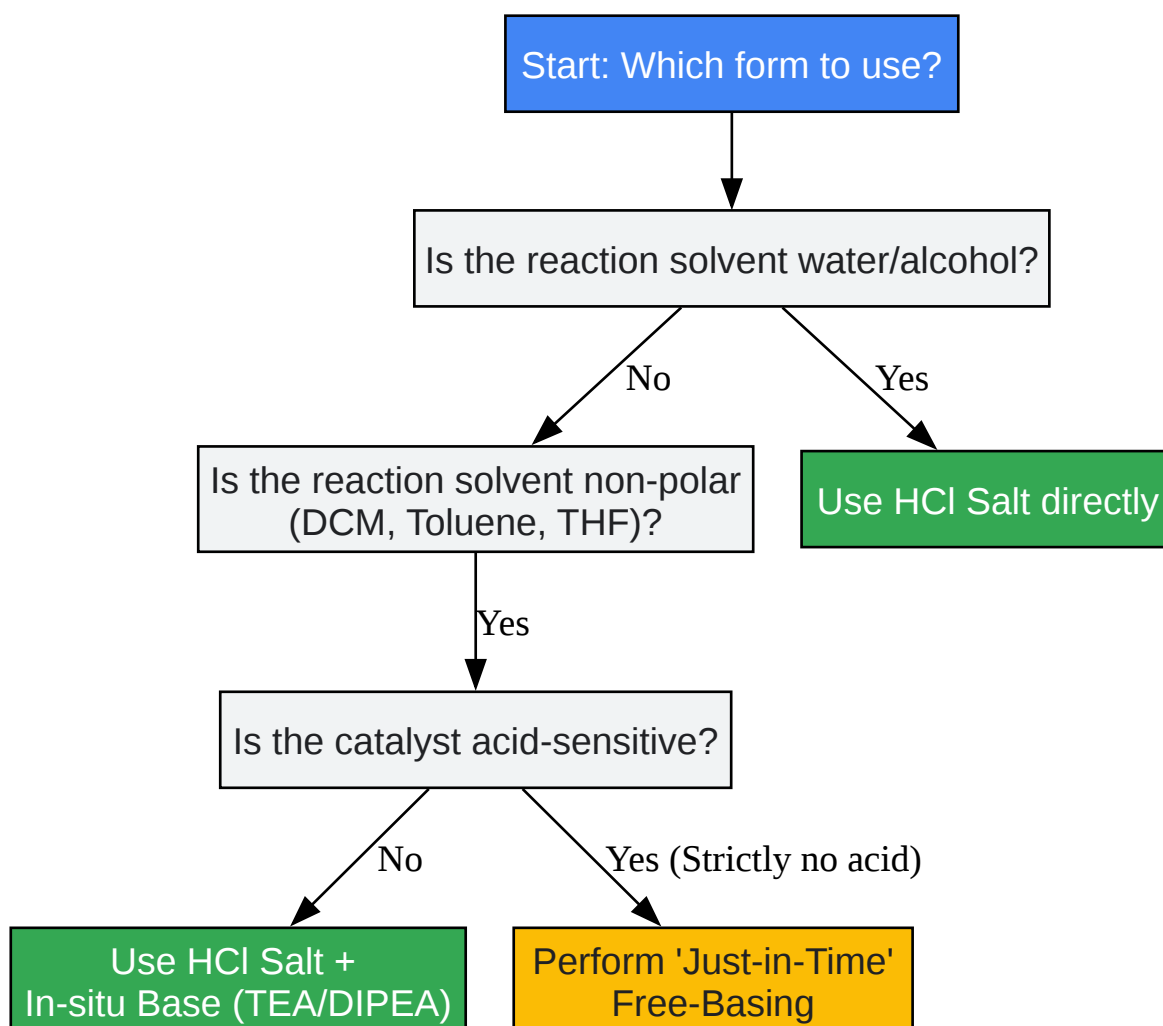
Start: Which form to use?

Is the reaction solvent water/alcohol?

No

Yes

Is the reaction solvent non-polar (DCM, Toluene, THF)?

Use HCl Salt directly

Yes

Is the catalyst acid-sensitive?

No

Yes (Strictly no acid)

Use HCl Salt + In-situ Base (TEA/DIPEA)

Perform 'Just-in-Time' Free-Basing